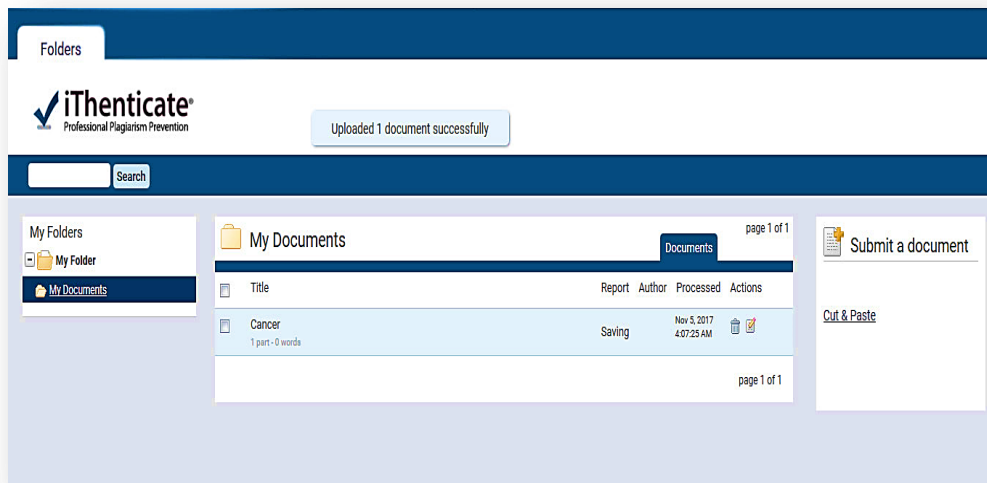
Folders

iThenticate®
Professional Plagiarism Prevention

Uploaded 1 document successfully

Search

My Folders
My Folder
My Documents

My Documents

page 1 of 1

Documents

| | Title | Report | Author | Processed | Actions |
|---|---|---|---|---|---|
| | Cancer 1 part - 0 words | Saving | | Nov 5, 2017 4:07:25 AM | |

page 1 of 1

Submit a document

Cut & Paste